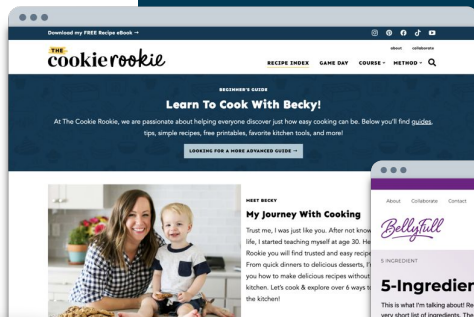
Download my FREE Recipe eBook →

about collaborate

THE cookie rookie

RECIPE INDEX GAME DAY COURSE METHOD

BEGINNER'S GUIDE

Learn To Cook With Becky!

At The Cookie Rookie, we are passionate about helping everyone discover just how easy cooking can be. Below you'll find guides, tips, simple recipes, free printables, favorite kitchen tools, and more!

LOOKING FOR A MORE ADVANCED GUIDE →

MEET BECKY

My Journey With Cooking

Trust me, I was just like you. After not know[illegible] life, I started teaching myself at age 30. He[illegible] Rookie you will find trusted and easy recipe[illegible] From quick dinners to delicious desserts, I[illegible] you how to make delicious recipes without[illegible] kitchen. Let's cook & explore over 6 ways t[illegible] the kitchen!

About Collaborate Contact

BellyFull

5 INGREDIENT

5-Ingredier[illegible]

This is what I'm talking about! Re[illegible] very short list of ingredients. The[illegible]